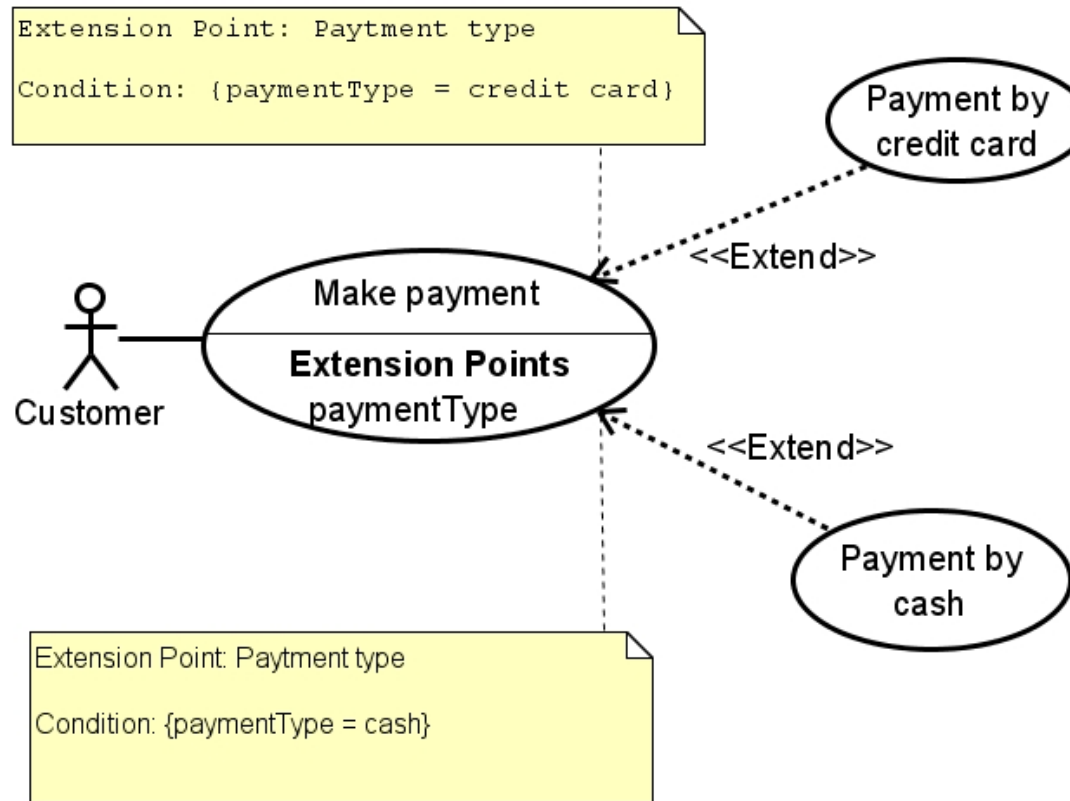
Extension Point: Paytment type

Condition: {paymentType = credit card}

Payment by credit card

<<Extend>>

Make payment

Extension Points

paymentType

Customer

<<Extend>>

Payment by cash

Extension Point: Paytment type

Condition: {paymentType = cash}